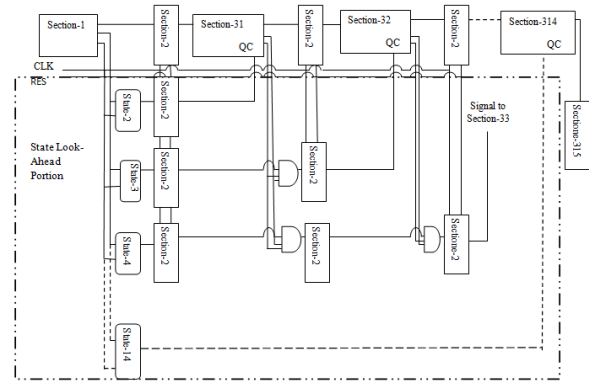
Section-1

Section-2

Section-31

QC

Section-2

Section-32

QC

Section-2

Section-314

QC

CLK

RES

State-2

Section-2

Signal to Section-33

Sectione-315

State Look-Ahead Portion

State-3

Section-2

Section-2

State-4

Section-2

Section-2

Sectione-2

State-14